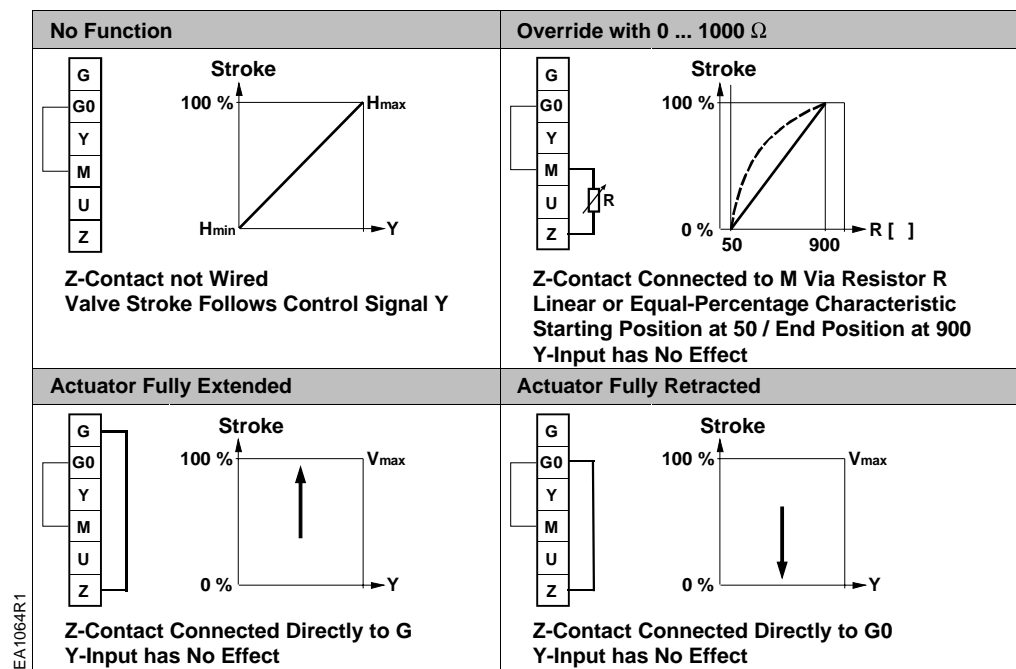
| No Function | Override with 0 ... 1000 $\Omega$ |
|---|---|
| G<br>G0<br>Y<br>M<br>U<br>Z<br>Stroke<br>100 %<br>Hmax<br>Hmin<br>Y<br>Z-Contact not Wired<br>Valve Stroke Follows Control Signal Y | G<br>G0<br>Y<br>M<br>U<br>Z<br>R<br>Stroke<br>100 %<br>0 %<br>50<br>900<br>R [ ]<br>Z-Contact Connected to M Via Resistor R<br>Linear or Equal-Percentage Characteristic<br>Starting Position at 50 / End Position at 900<br>Y-Input has No Effect |
| **Actuator Fully Extended** | **Actuator Fully Retracted** |
| G<br>G0<br>Y<br>M<br>U<br>Z<br>Stroke<br>100 %<br>Vmax<br>0 %<br>Y<br>Z-Contact Connected Directly to G<br>Y-Input has No Effect | G<br>G0<br>Y<br>M<br>U<br>Z<br>Stroke<br>100 %<br>Vmax<br>0 %<br>Y<br>Z-Contact Connected Directly to G0<br>Y-Input has No Effect |

EA1064R1